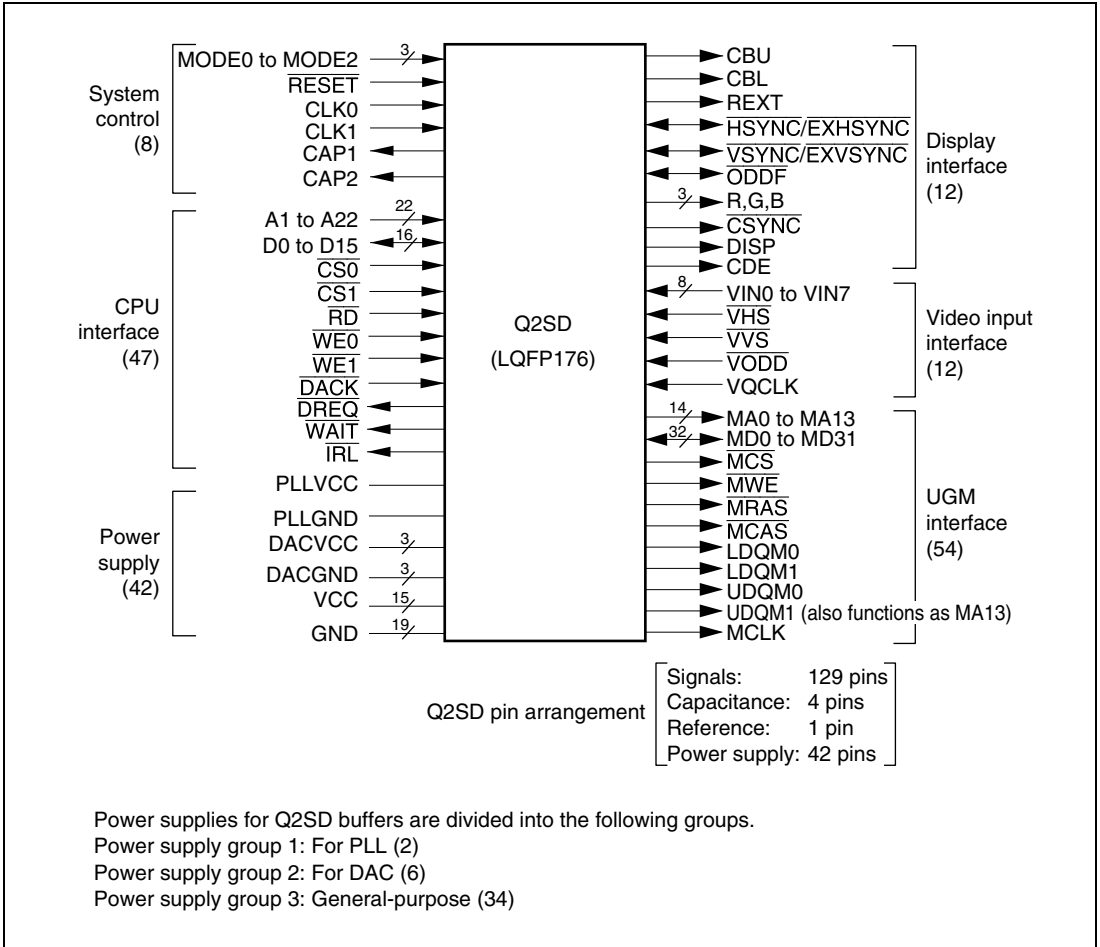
System control (8)

MODE0 to MODE2 3
$\overline{RESET}$
CLK0
CLK1
CAP1
CAP2

CPU interface (47)

A1 to A22 22
D0 to D15 16
$\overline{CS0}$
$\overline{CS1}$
$\overline{RD}$
$\overline{WE0}$
$\overline{WE1}$
$\overline{DACK}$
$\overline{DREQ}$
$\overline{WAIT}$
$\overline{IRL}$

Power supply (42)

PLLVCC
PLLGND
DACVCC 3
DACGND 3
VCC 15
GND 19

Q2SD
(LQFP176)

CBU
CBL
REXT
$\overline{HSYNC}/\overline{EXHSYNC}$
$\overline{VSYNC}/\overline{EXVSYNC}$
$\overline{ODDF}$
3 R,G,B
$\overline{CSYNC}$
DISP
CDE

Display interface (12)

8 VIN0 to VIN7
$\overline{VHS}$
$\overline{VVS}$
$\overline{VODD}$
VQCLK

Video input interface (12)

14 MA0 to MA13
32 MD0 to MD31
$\overline{MCS}$
$\overline{MWE}$
$\overline{MRAS}$
$\overline{MCAS}$
LDQM0
LDQM1
UDQM0
UDQM1 (also functions as MA13)
MCLK

UGM interface (54)

Q2SD pin arrangement

| | |
|---|---|
| Signals: | 129 pins |
| Capacitance: | 4 pins |
| Reference: | 1 pin |
| Power supply: | 42 pins |

Power supplies for Q2SD buffers are divided into the following groups.
Power supply group 1: For PLL (2)
Power supply group 2: For DAC (6)
Power supply group 3: General-purpose (34)